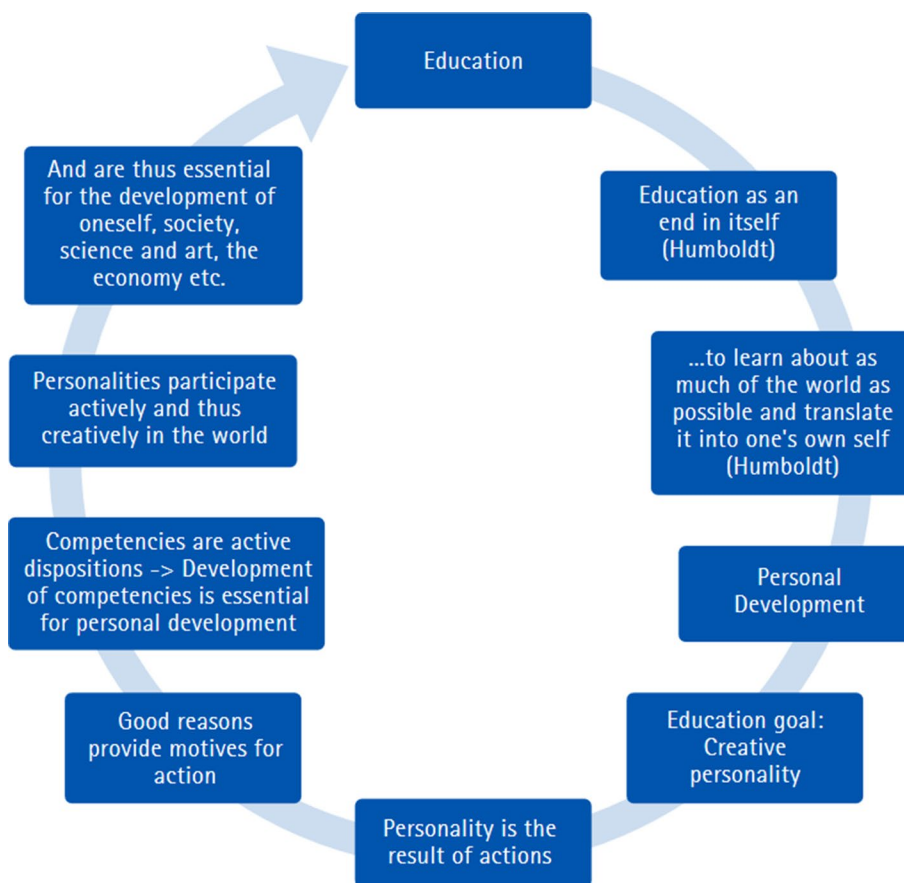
Education

Education as an end in itself (Humboldt)

...to learn about as much of the world as possible and translate it into one's own self (Humboldt)

Personal Development

Education goal: Creative personality

Personality is the result of actions

Good reasons provide motives for action

Competencies are active dispositions -> Development of competencies is essential for personal development

Personalities participate actively and thus creatively in the world

And are thus essential for the development of oneself, society, science and art, the economy etc.